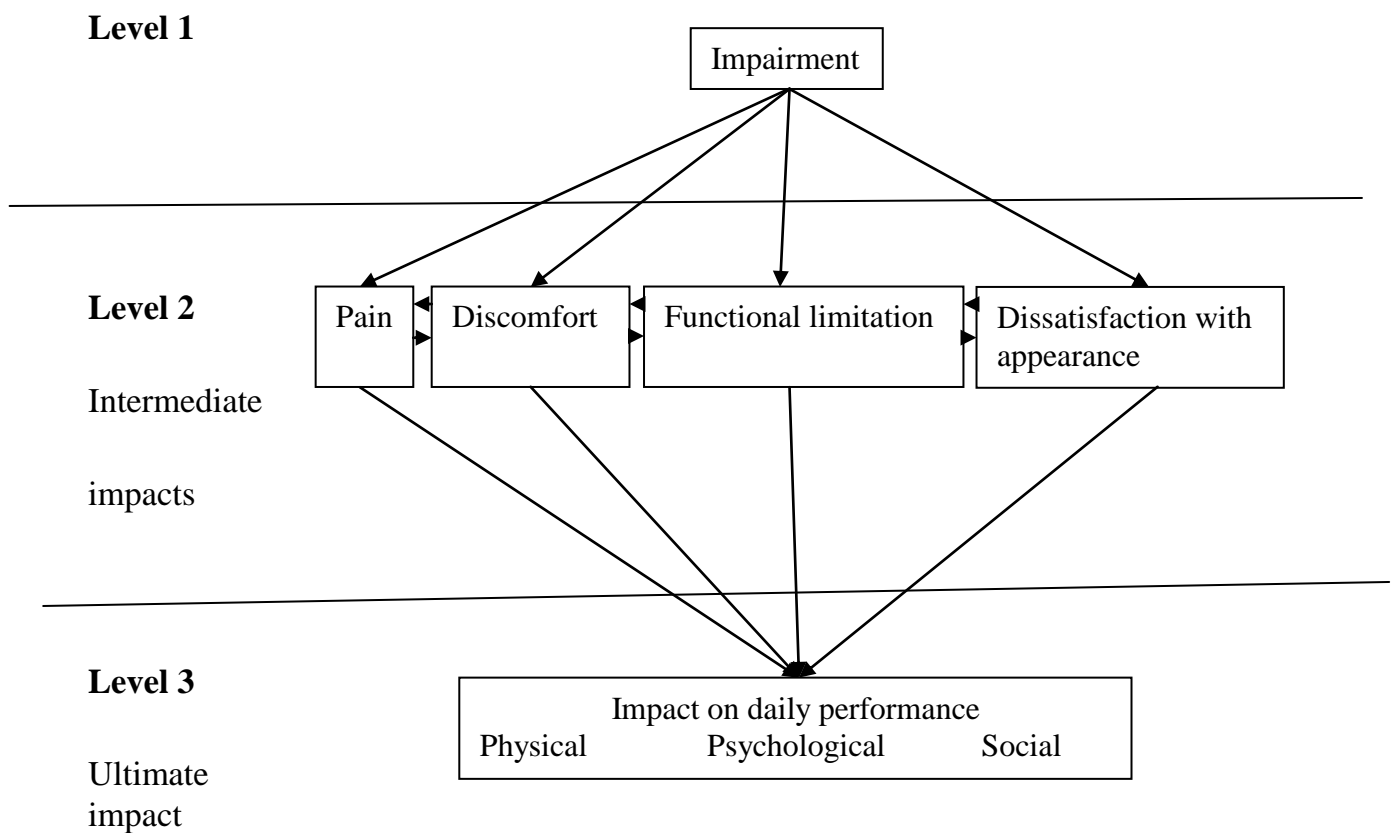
**Level 1**

Impairment

**Level 2**

Intermediate

impacts

Pain

Discomfort

Functional limitation

Dissatisfaction with appearance

**Level 3**

Ultimate impact

Impact on daily performance

Physical Psychological Social